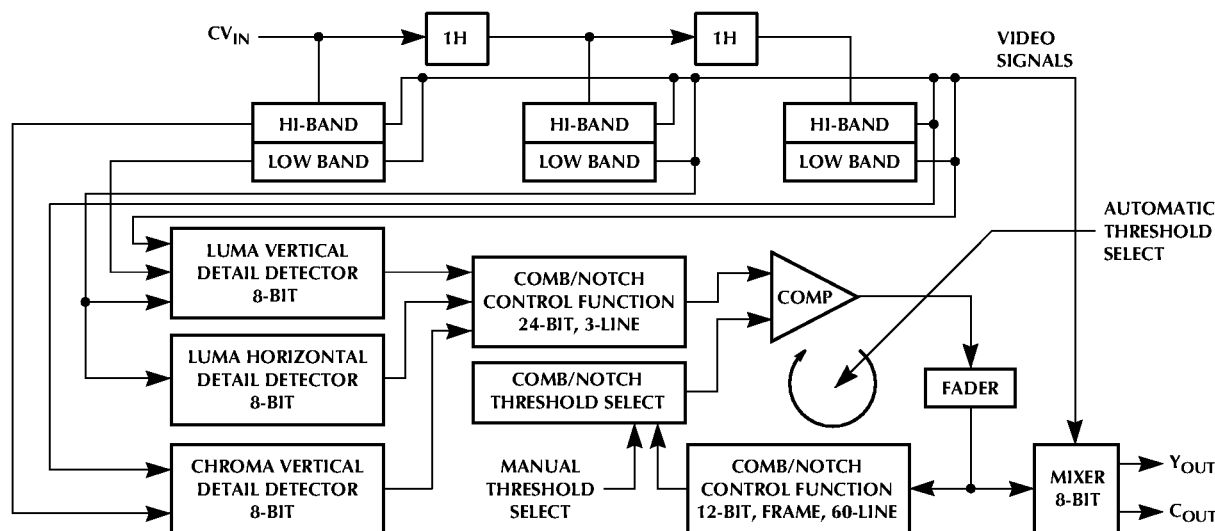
$CV_{IN}$

1H

1H

VIDEO SIGNALS

HI-BAND
LOW BAND

HI-BAND
LOW BAND

HI-BAND
LOW BAND

AUTOMATIC THRESHOLD SELECT

LUMA VERTICAL DETAIL DETECTOR 8-BIT

COMB/NOTCH CONTROL FUNCTION 24-BIT, 3-LINE

COMP

LUMA HORIZONTAL DETAIL DETECTOR 8-BIT

COMB/NOTCH THRESHOLD SELECT

FADER

CHROMA VERTICAL DETAIL DETECTOR 8-BIT

MANUAL THRESHOLD SELECT

COMB/NOTCH CONTROL FUNCTION 12-BIT, FRAME, 60-LINE

MIXER 8-BIT

$Y_{OUT}$

$C_{OUT}$